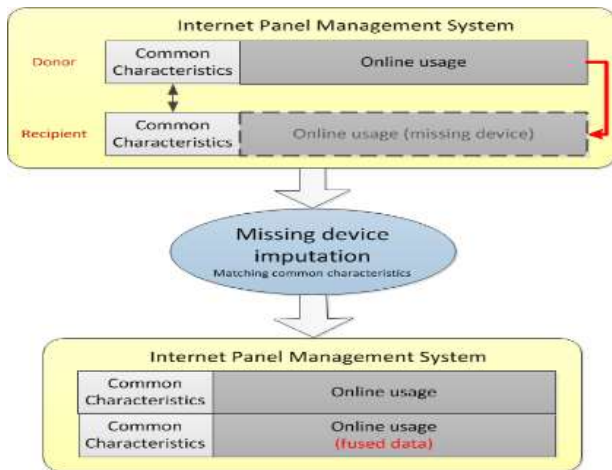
Internet Panel Management System

Donor

Common Characteristics

Online usage

Recipient

Common Characteristics

Online usage (missing device)

Missing device imputation

Matching common characteristics

Internet Panel Management System

Common Characteristics

Online usage

Common Characteristics

Online usage (fused data)